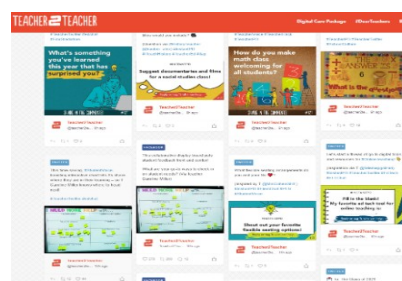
TEACHER2TEACHER

Digital Core Packages

#OurTeachers

What's something you've learned this year that has surprised you?

Suggest documentaries and films for a social studies class!

How do you make math class welcoming for all students?

Teacher2Teacher

Teacher2Teacher

Teacher2Teacher

Teacher2Teacher

Teacher2Teacher

Teacher2Teacher

Check out your favorite flexible seating options!

Fill in the blank! My favorite ed tech tool for online teaching is

Teacher2Teacher